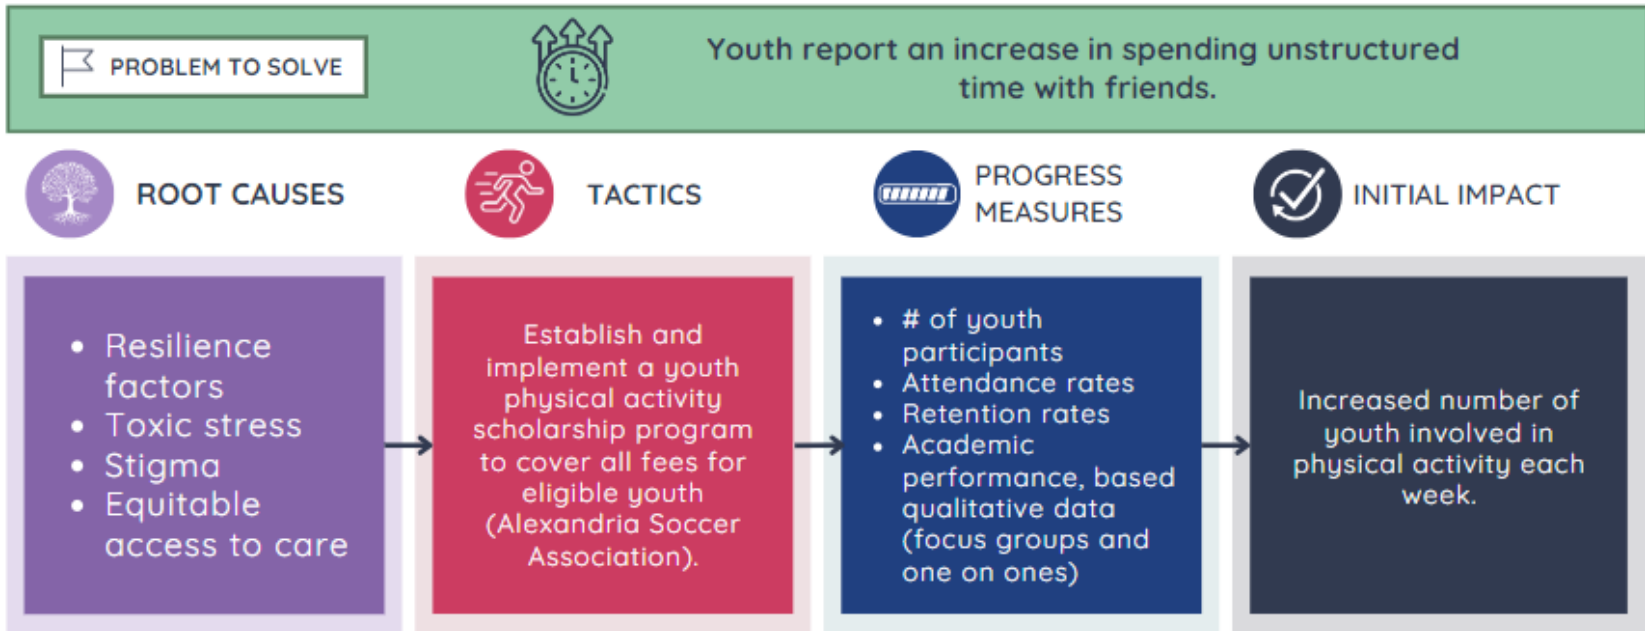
PROBLEM TO SOLVE

Youth report an increase in spending unstructured time with friends.

ROOT CAUSES

TACTICS

PROGRESS MEASURES

INITIAL IMPACT

- Resilience factors
- Toxic stress
- Stigma
- Equitable access to care

Establish and implement a youth physical activity scholarship program to cover all fees for eligible youth (Alexandria Soccer Association).

- # of youth participants
- Attendance rates
- Retention rates
- Academic performance, based qualitative data (focus groups and one on ones)

Increased number of youth involved in physical activity each week.